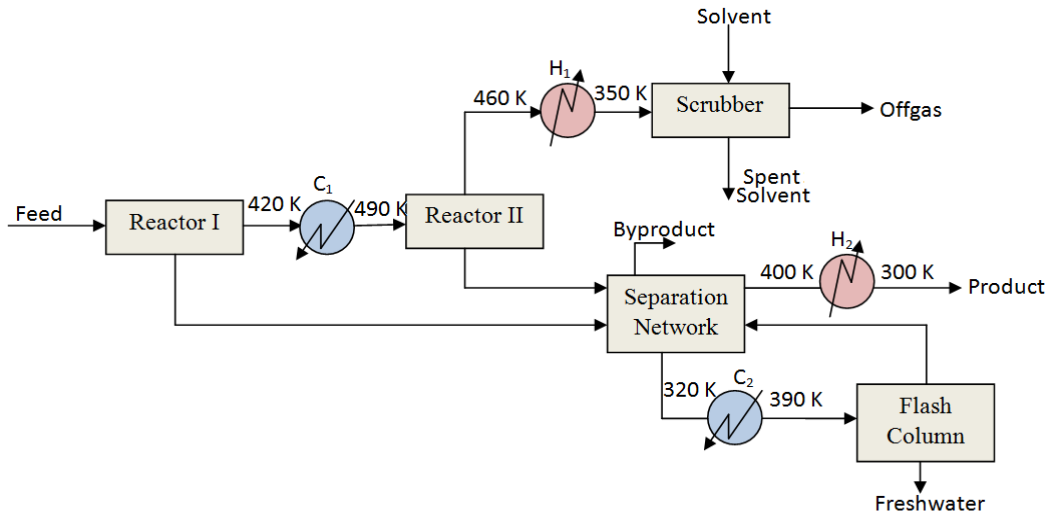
Solvent

$H_1$

460 K

350 K

Scrubber

Offgas

Spent Solvent

Feed

Reactor I

420 K

$C_1$

490 K

Reactor II

Byproduct

$H_2$

Separation Network

400 K

300 K

Product

320 K

$C_2$

390 K

Flash Column

Freshwater